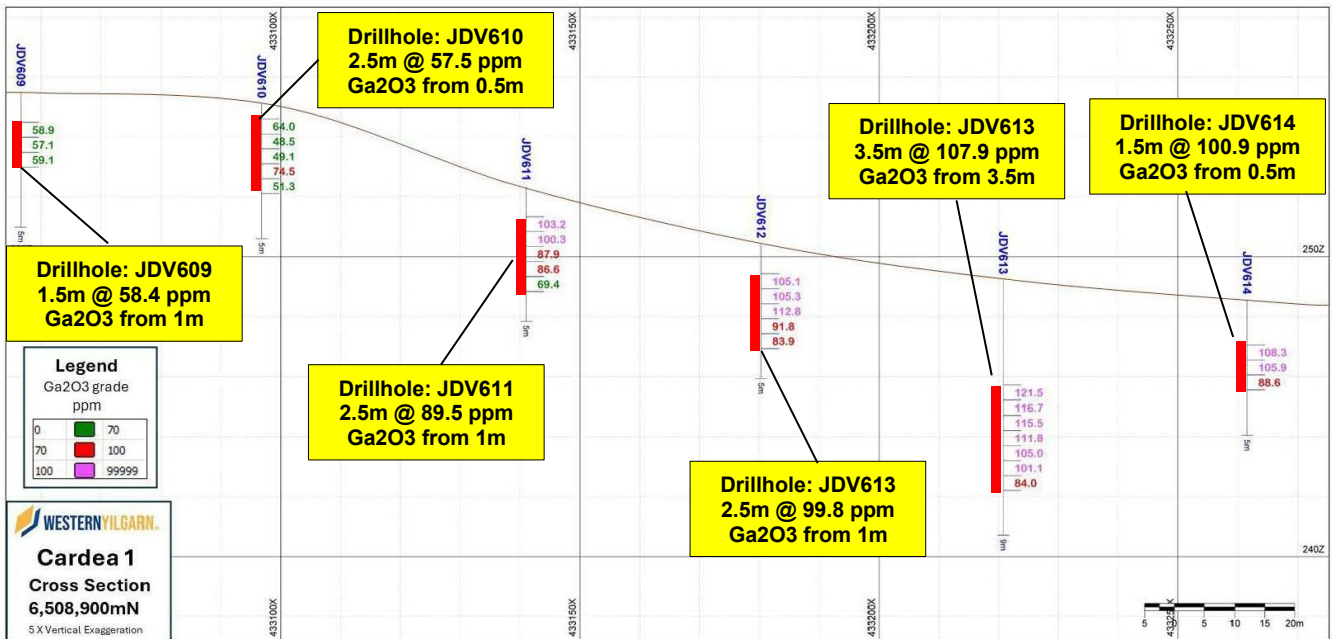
433100X
433150X
433200X
433250X

JDV609
58.9
57.1
59.1
5m

JDV610
64.0
48.5
49.1
74.5
51.3
5m

Drillhole: JDV610
2.5m @ 57.5 ppm
Ga2O3 from 0.5m

JDV611
103.2
100.3
87.9
86.6
69.4
5m

JDV612
105.1
105.3
112.8
91.8
83.9
5m

Drillhole: JDV613
3.5m @ 107.9 ppm
Ga2O3 from 3.5m

JDV613
121.5
116.7
115.5
111.8
105.0
101.1
84.0
9m

Drillhole: JDV614
1.5m @ 100.9 ppm
Ga2O3 from 0.5m

JDV614
108.3
105.9
88.6
5m

250Z
240Z

Drillhole: JDV609
1.5m @ 58.4 ppm
Ga2O3 from 1m

Legend
Ga2O3 grade
ppm

| | | |
|---|---|---|
| 0 | | 70 |
| 70 | | 100 |
| 100 | | 99999 |

Drillhole: JDV611
2.5m @ 89.5 ppm
Ga2O3 from 1m

Drillhole: JDV613
2.5m @ 99.8 ppm
Ga2O3 from 1m

WESTERNYILGARN
Cardea 1
Cross Section
6,508,900mN
5 X Vertical Exaggeration

433100X
433150X
433200X
43325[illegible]X

5 0 5 10 15 20m